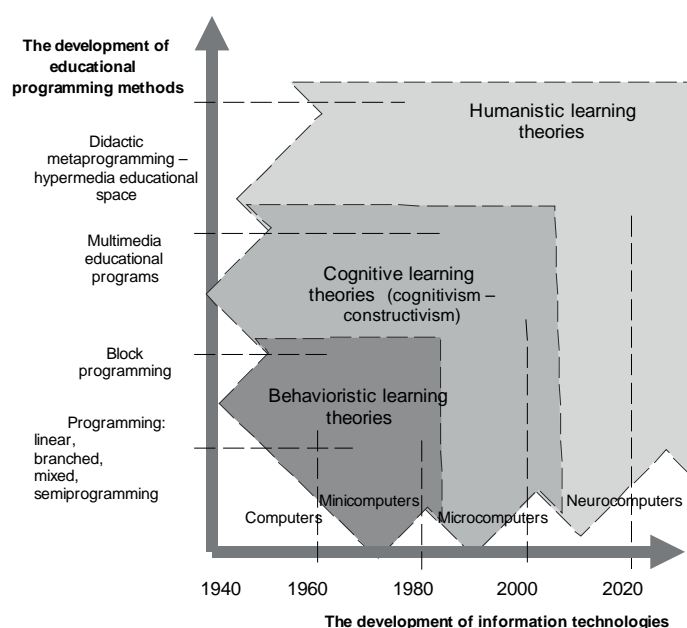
The development of educational programming methods

Didactic metaprogramming – hypermedia educational space

Multimedia educational programs

Block programming

Programming: linear, branched, mixed, semiprogramming

Humanistic learning theories

Cognitive learning theories (cognitivism – constructivism)

Behavioristic learning theories

Computers

Minicomputers

Microcomputers

Neurocomputers

1940

1960

1980

2000

2020

The development of information technologies